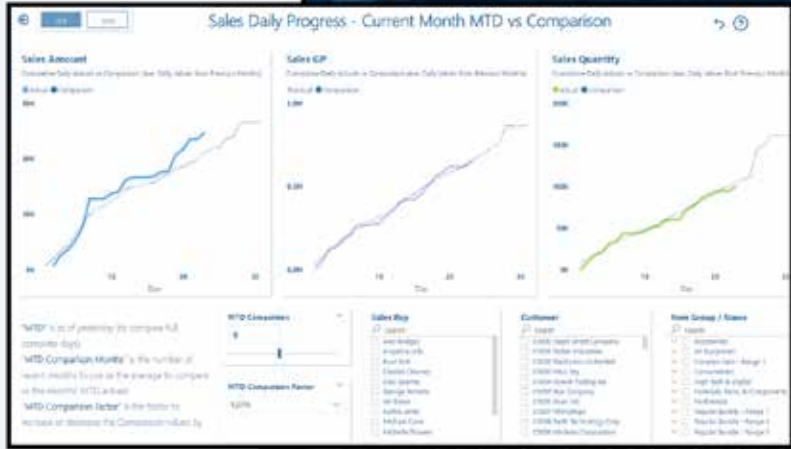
Sales Daily Progress - Current Month MTD vs Comparison

Sales Amount
Cumulative Daily Actuals vs Comparison (avg. Daily Values from Previous Months)
● Actual ● Comparison

Sales GP
Cumulative Daily Actuals vs Comparison (avg. Daily Values from Previous Months)
● Actual ● Comparison

Sales Quantity
Cumulative Daily Actuals vs Comparison (avg. Daily Values from Previous Months)
● Actual ● Comparison

Day

Day

"MTD" is as of yesterday (to compare full complete days).
"MTD Comparison Months" is the number of recent months to use as the average to compare to this months' MTD actuals.
"MTD Comparison Factor" is the factor to increase or decrease the Comparison values by

MTD Comparison

MTD Comparison Factor

Sales Rep
Search

Customer
Search

Item Group / Name
Search